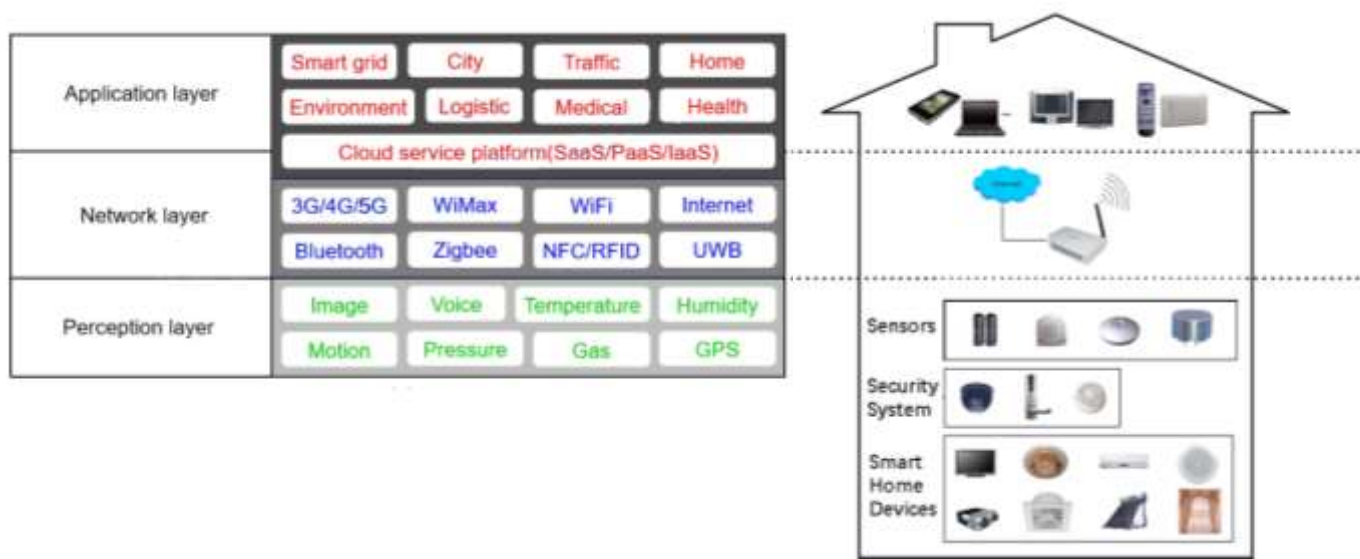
| | | | | |
|---|---|---|---|---|
| Application layer | Smart grid | City | Traffic | Home |
| | Environment | Logistic | Medical | Health |
| | Cloud service platform(SaaS/PaaS/IaaS) | | | |
| Network layer | 3G/4G/5G | WiMax | WiFi | Internet |
| | Bluetooth | Zigbee | NFC/RFID | UWB |
| Perception layer | Image | Voice | Temperature | Humidity |
| | Motion | Pressure | Gas | GPS |

Internet

Sensors

Security System

Smart Home Devices